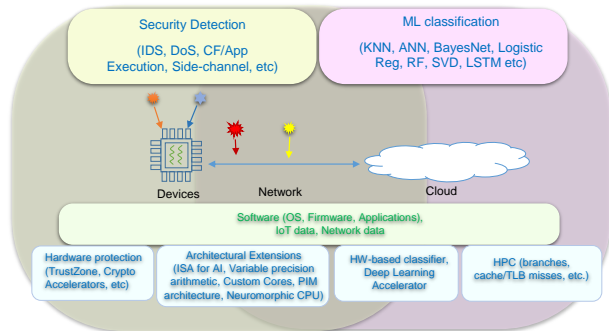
Security Detection

(IDS, DoS, CF/App Execution, Side-channel, etc)

ML classification

(KNN, ANN, BayesNet, Logistic Reg, RF, SVD, LSTM etc)

Devices

Network

Cloud

Software (OS, Firmware, Applications), IoT data, Network data

Hardware protection (TrustZone, Crypto Accelerators, etc)

Architectural Extensions (ISA for AI, Variable precision arithmetic, Custom Cores, PIM architecture, Neuromorphic CPU)

HW-based classifier, Deep Learning Accelerator

HPC (branches, cache/TLB misses, etc.)